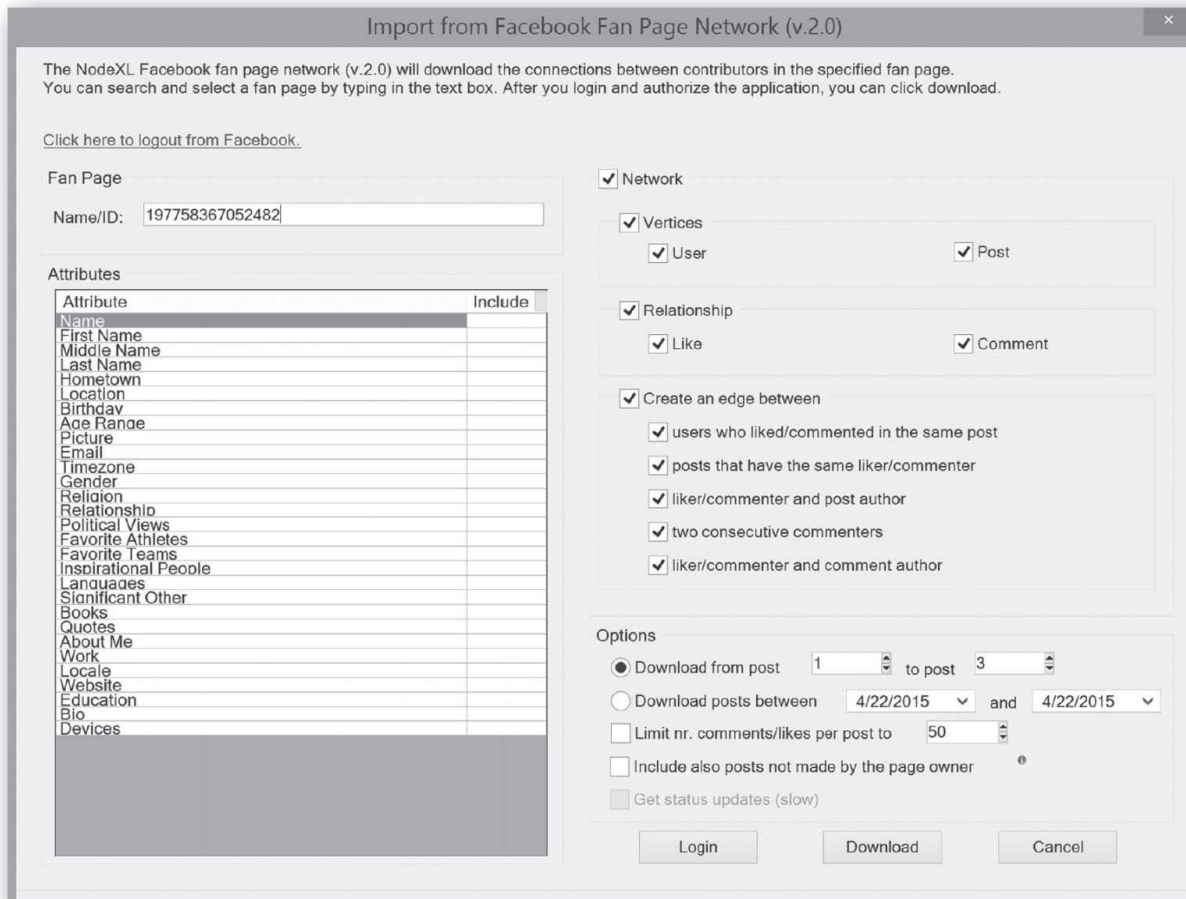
Import from Facebook Fan Page Network (v.2.0)

The NodeXL Facebook fan page network (v.2.0) will download the connections between contributors in the specified fan page.
You can search and select a fan page by typing in the text box. After you login and authorize the application, you can click download.

Click here to logout from Facebook.

Fan Page

Name/ID: 197758367052482

Attributes

| Attribute | Include |
|---|---|
| Name | |
| First Name | |
| Middle Name | |
| Last Name | |
| Hometown | |
| Location | |
| Birthday | |
| Age Range | |
| Picture | |
| Email | |
| Timezone | |
| Gender | |
| Religion | |
| Relationship | |
| Political Views | |
| Favorite Athletes | |
| Favorite Teams | |
| Inspirational People | |
| Languages | |
| Significant Other | |
| Books | |
| Quotes | |
| About Me | |
| Work | |
| Locale | |
| Website | |
| Education | |
| Bio | |
| Devices | |

Network

Vertices

User

Post

Relationship

Like

Comment

Create an edge between

users who liked/commented in the same post

posts that have the same liker/commenter

liker/commenter and post author

two consecutive commenters

liker/commenter and comment author

Options

Download from post 1 to post 3

Download posts between 4/22/2015 and 4/22/2015

Limit nr. comments/likes per post to 50

Include also posts not made by the page owner

Get status updates (slow)

Login Download Cancel